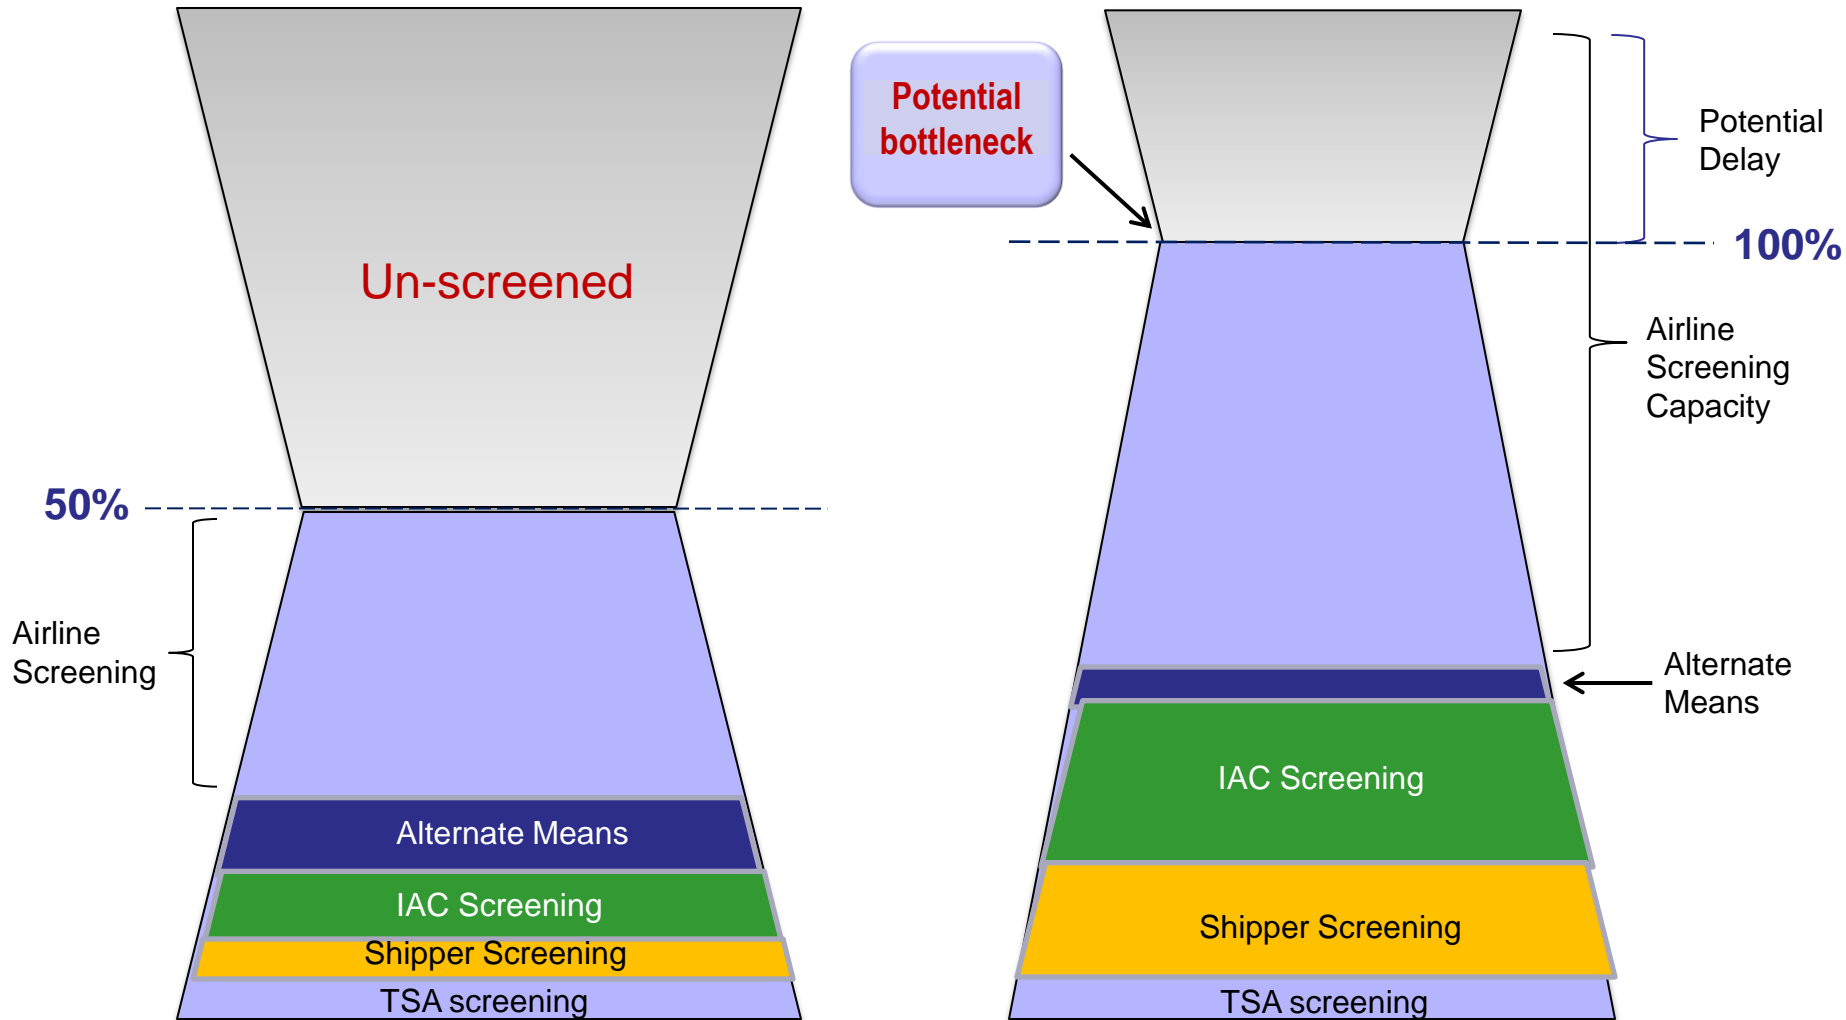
Un-screened

50%

Airline Screening

Alternate Means

IAC Screening

Shipper Screening

TSA screening

Potential bottleneck

Potential Delay

100%

Airline Screening Capacity

Alternate Means

IAC Screening

Shipper Screening

TSA screening